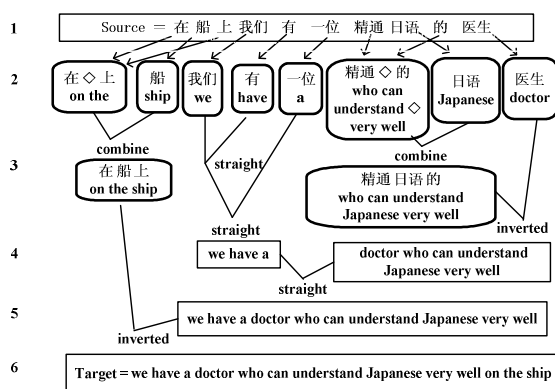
1
Source = 在 船 上 我们 有 一位 精通 日语 的 医生

2
在 ◇ 上 on the
船 ship
我们 we
有 have
一位 a
精通 ◇ 的 who can understand ◇ very well
日语 Japanese
医生 doctor

combine
combine

3
在 船 上 on the ship
straight
精通 日语 的 who can understand Japanese very well
inverted

straight

4
we have a
doctor who can understand Japanese very well
straight

5
we have a doctor who can understand Japanese very well
inverted

6
Target = we have a doctor who can understand Japanese very well on the ship